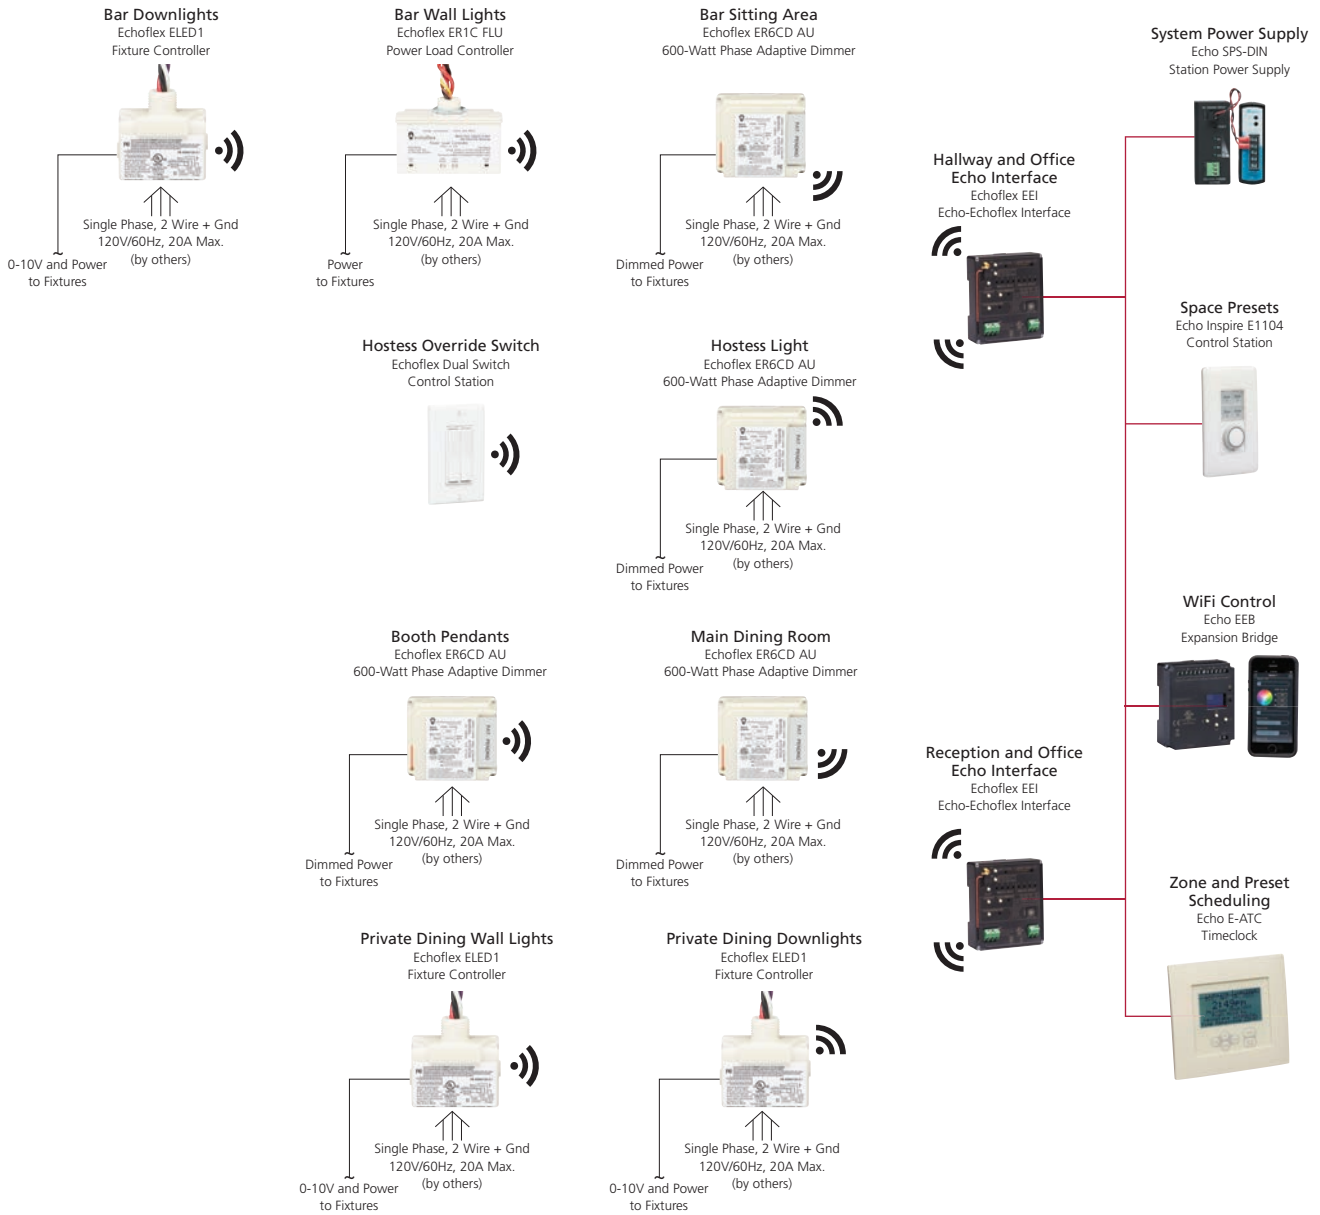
Bar Downlights
Echoflex ELED1
Fixture Controller

Single Phase, 2 Wire + Gnd
120V/60Hz, 20A Max.
(by others)

0-10V and Power
to Fixtures

Bar Wall Lights
Echoflex ER1C FLU
Power Load Controller

Single Phase, 2 Wire + Gnd
120V/60Hz, 20A Max.
(by others)

Power
to Fixtures

Bar Sitting Area
Echoflex ER6CD AU
600-Watt Phase Adaptive Dimmer

Single Phase, 2 Wire + Gnd
120V/60Hz, 20A Max.
(by others)

Dimmed Power
to Fixtures

System Power Supply
Echo SPS-DIN
Station Power Supply

Hallway and Office
Echo Interface
Echoflex EEI
Echo-Echoflex Interface

Space Presets
Echo Inspire E1104
Control Station

Hostess Override Switch
Echoflex Dual Switch
Control Station

Hostess Light
Echoflex ER6CD AU
600-Watt Phase Adaptive Dimmer

Single Phase, 2 Wire + Gnd
120V/60Hz, 20A Max.
(by others)

Dimmed Power
to Fixtures

WiFi Control
Echo EEB
Expansion Bridge

Booth Pendants
Echoflex ER6CD AU
600-Watt Phase Adaptive Dimmer

Single Phase, 2 Wire + Gnd
120V/60Hz, 20A Max.
(by others)

Dimmed Power
to Fixtures

Main Dining Room
Echoflex ER6CD AU
600-Watt Phase Adaptive Dimmer

Single Phase, 2 Wire + Gnd
120V/60Hz, 20A Max.
(by others)

Dimmed Power
to Fixtures

Reception and Office
Echo Interface
Echoflex EEI
Echo-Echoflex Interface

Zone and Preset
Scheduling
Echo E-ATC
Timeclock

Private Dining Wall Lights
Echoflex ELED1
Fixture Controller

Single Phase, 2 Wire + Gnd
120V/60Hz, 20A Max.
(by others)

0-10V and Power
to Fixtures

Private Dining Downlights
Echoflex ELED1
Fixture Controller

Single Phase, 2 Wire + Gnd
120V/60Hz, 20A Max.
(by others)

0-10V and Power
to Fixtures